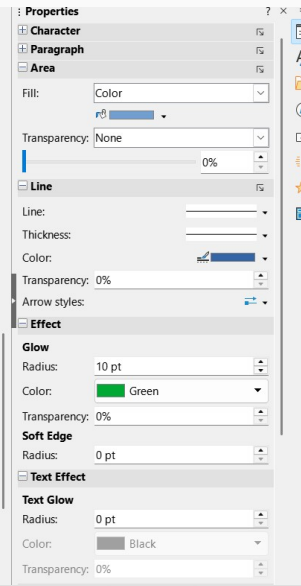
Properties ? ×
Character
Paragraph
Area
Fill: Color
Transparency: None
0%
Line
Line:
Thickness:
Color:
Transparency: 0%
Arrow styles:
Effect
Glow
Radius: 10 pt
Color: Green
Transparency: 0%
Soft Edge
Radius: 0 pt
Text Effect
Text Glow
Radius: 0 pt
Color: Black
Transparency: 0%